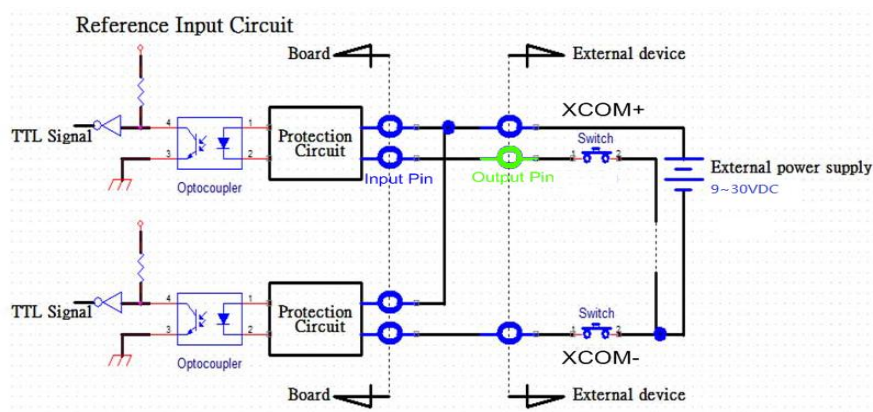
Reference Input Circuit

Board

External device

XCOM+

TTL Signal

4

3

1

2

Optocoupler

Protection Circuit

Input Pin

Output Pin

Switch

1

2

External power supply

9~30VDC

TTL Signal

4

3

1

2

Optocoupler

Protection Circuit

Switch

1

2

XCOM-

Board

External device